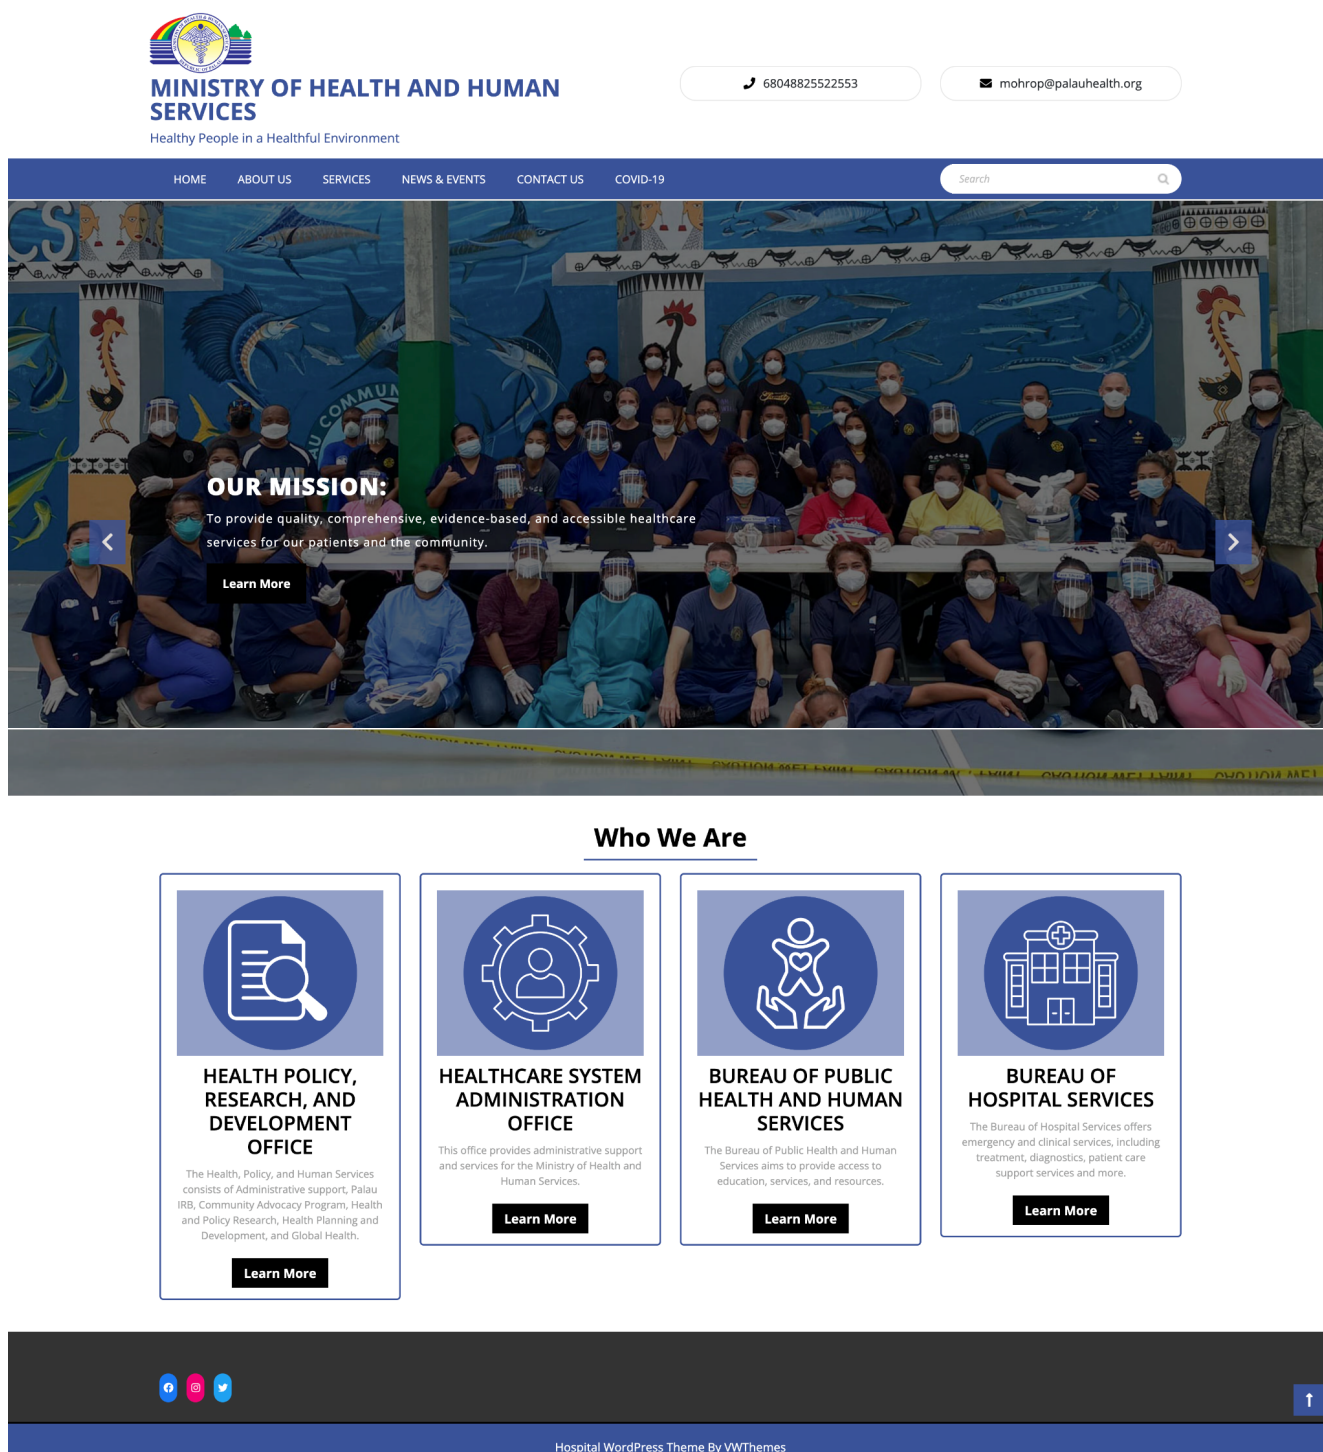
MINISTRY OF HEALTH AND HUMAN SERVICES
Healthy People in a Healthful Environment

68048825522553

mohrop@palauhealth.org

HOME ABOUT US SERVICES NEWS & EVENTS CONTACT US COVID-19

Search

OUR MISSION:
To provide quality, comprehensive, evidence-based, and accessible healthcare services for our patients and the community.

Learn More

Who We Are

HEALTH POLICY, RESEARCH, AND DEVELOPMENT OFFICE
The Health, Policy, and Human Services consists of Administrative support, Palau IRB, Community Advocacy Program, Health and Policy Research, Health Planning and Development, and Global Health.
Learn More

HEALTHCARE SYSTEM ADMINISTRATION OFFICE
This office provides administrative support and services for the Ministry of Health and Human Services.
Learn More

BUREAU OF PUBLIC HEALTH AND HUMAN SERVICES
The Bureau of Public Health and Human Services aims to provide access to education, services, and resources.
Learn More

BUREAU OF HOSPITAL SERVICES
The Bureau of Hospital Services offers emergency and clinical services, including treatment, diagnostics, patient care support services and more.
Learn More

Hospital WordPress Theme By VWThemes